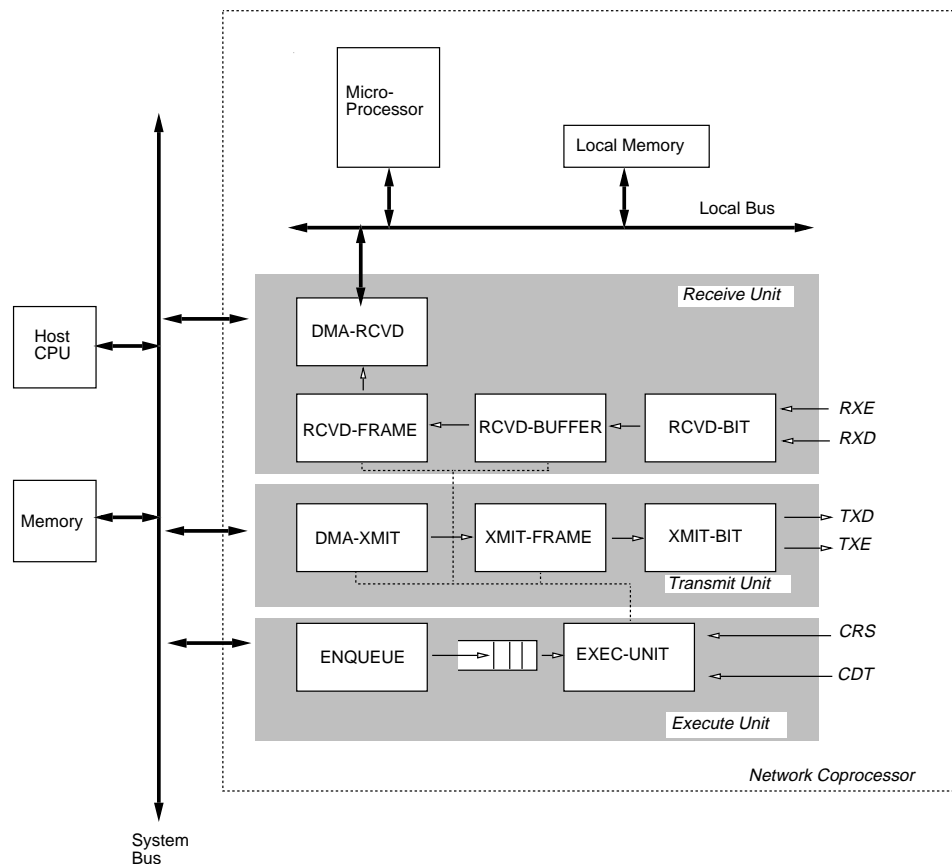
Micro-Processor

Local Memory

Local Bus

Host CPU

Receive Unit

DMA-RCVD

RCVD-FRAME

RCVD-BUFFER

RCVD-BIT

RXE

RXD

Memory

DMA-XMIT

XMIT-FRAME

XMIT-BIT

TXD

TXE

Transmit Unit

ENQUEUE

EXEC-UNIT

CRS

CDT

Execute Unit

Network Coprocessor

System Bus